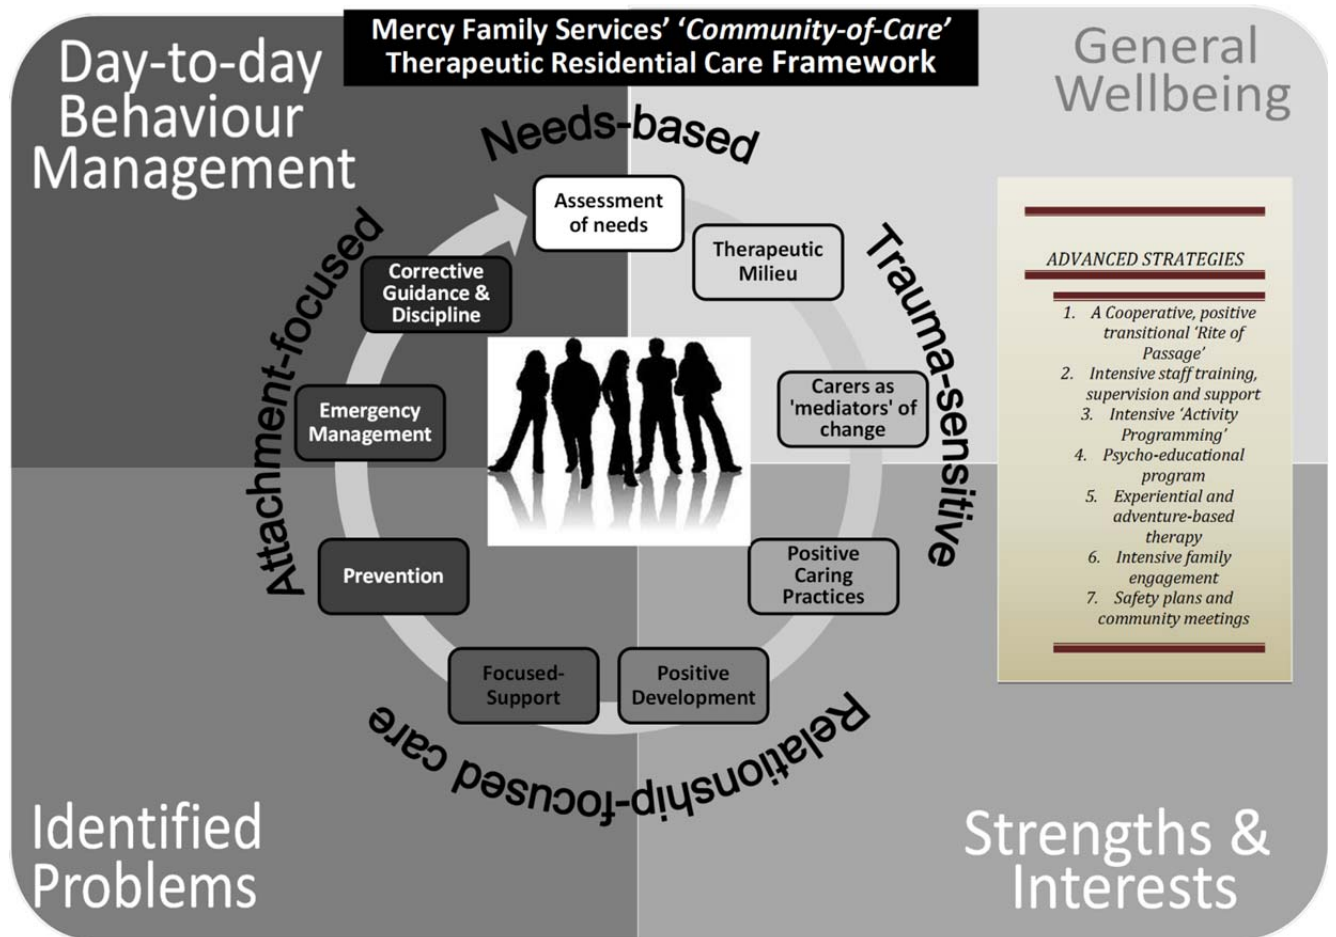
Mercy Family Services' '*Community-of-Care*'
Therapeutic Residential Care Framework

Day-to-day Behaviour Management

General Wellbeing

Needs-based

Assessment of needs

Therapeutic Milieu

Trauma-sensitive

Carers as 'mediators' of change

Positive Caring Practices

Positive Development

Focused-Support

Relationship-focused care

Prevention

Emergency Management

Corrective Guidance & Discipline

Attachment-focused

ADVANCED STRATEGIES

1. A Cooperative, positive transitional 'Rite of Passage'
2. Intensive staff training, supervision and support
3. Intensive 'Activity Programming'
4. Psycho-educational program
5. Experiential and adventure-based therapy
6. Intensive family engagement
7. Safety plans and community meetings

Identified Problems

Strengths & Interests